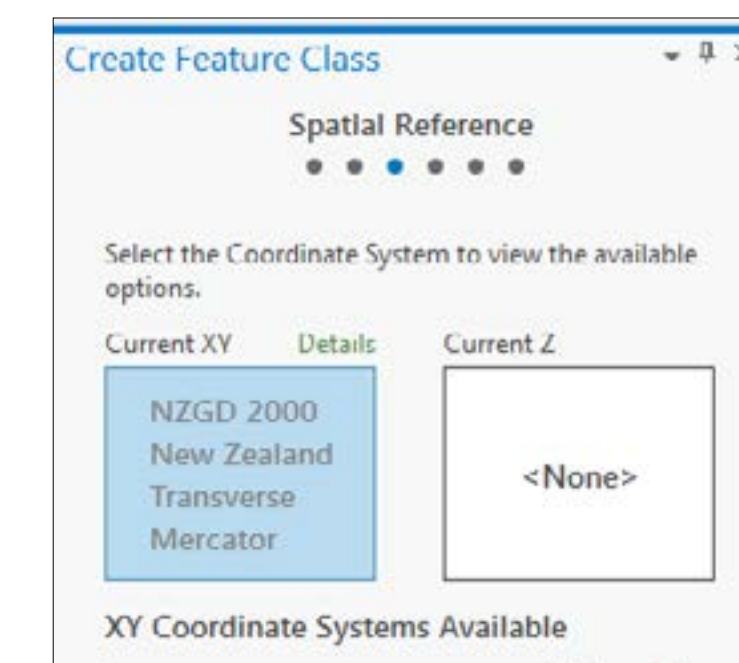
Create Feature Class

Spatial Reference

Select the Coordinate System to view the available options.

Current XY Details

Current Z

NZGD 2000 New Zealand Transverse Mercator

<None>

XY Coordinate Systems Available